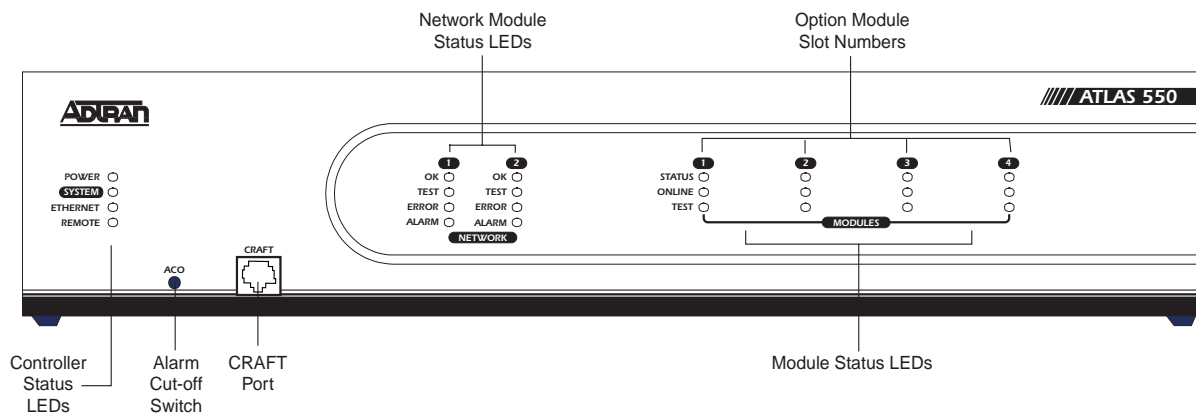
Network Module Status LEDs

Option Module Slot Numbers

ADTRAN

ATLAS 550

POWER
SYSTEM
ETHERNET
REMOTE

1
OK
TEST
ERROR
ALARM

2
OK
TEST
ERROR
ALARM

NETWORK

1
STATUS
ONLINE
TEST

2

3

4

MODULES

ACO

CRAFT

Controller Status LEDs

Alarm Cut-off Switch

CRAFT Port

Module Status LEDs